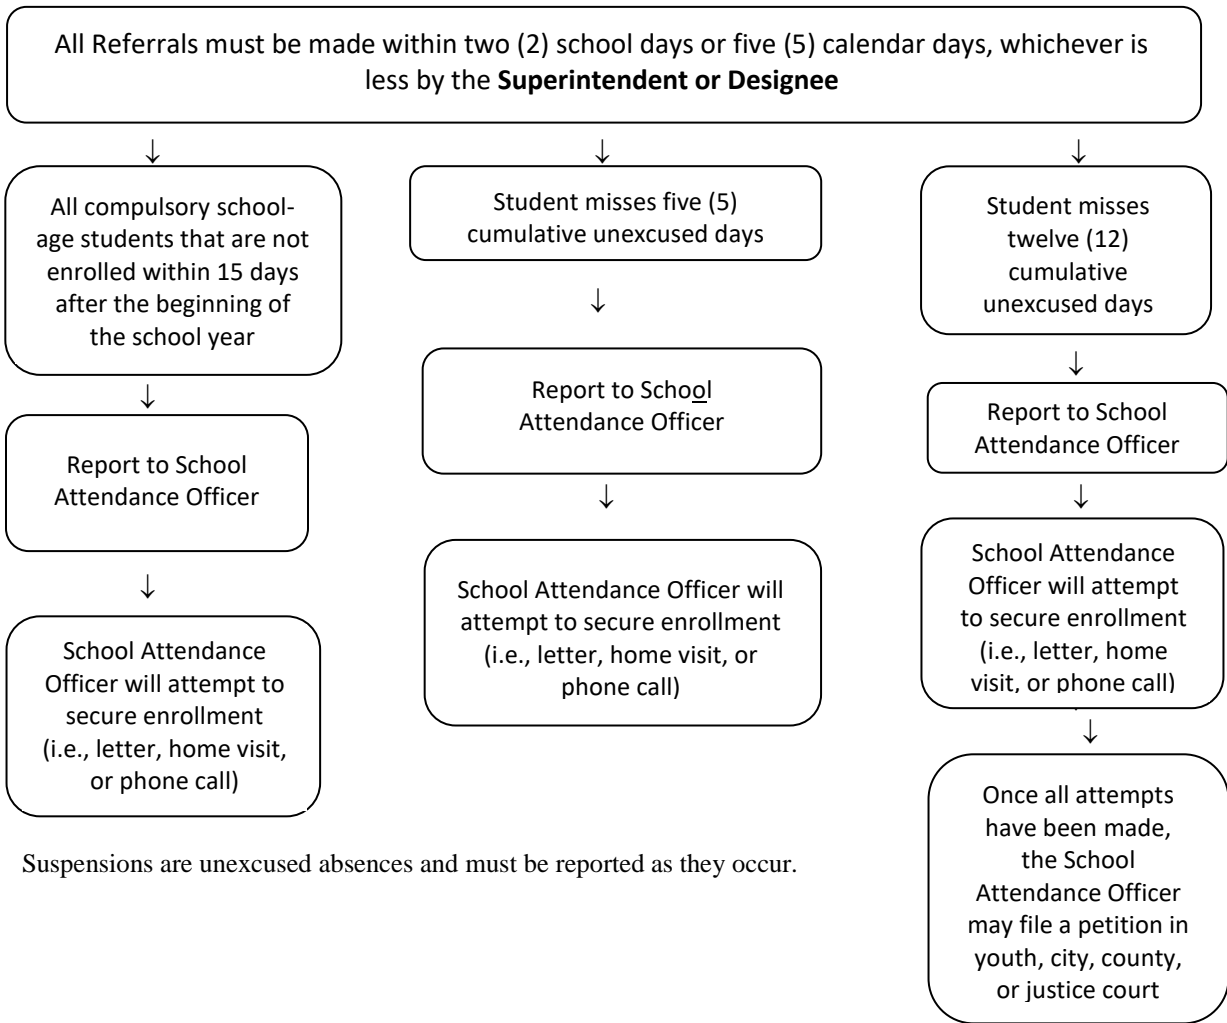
All Referrals must be made within two (2) school days or five (5) calendar days, whichever is less by the **Superintendent or Designee**

↓

All compulsory school-age students that are not enrolled within 15 days after the beginning of the school year

↓

Report to School Attendance Officer

↓

School Attendance Officer will attempt to secure enrollment (i.e., letter, home visit, or phone call)

↓

Student misses five (5) cumulative unexcused days

↓

Report to School Attendance Officer

↓

School Attendance Officer will attempt to secure enrollment (i.e., letter, home visit, or phone call)

↓

Student misses twelve (12) cumulative unexcused days

↓

Report to School Attendance Officer

↓

School Attendance Officer will attempt to secure enrollment (i.e., letter, home visit, or phone call)

↓

Once all attempts have been made, the School Attendance Officer may file a petition in youth, city, county, or justice court

Suspensions are unexcused absences and must be reported as they occur.